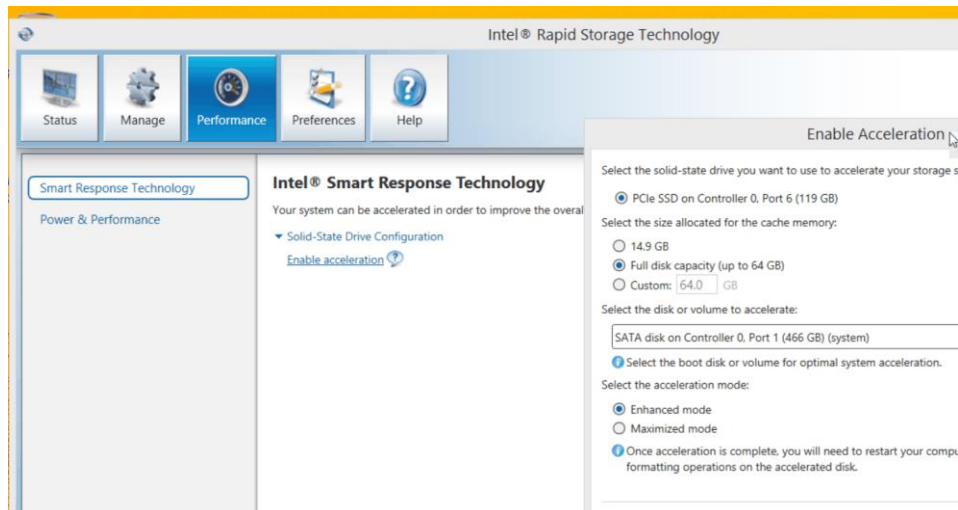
Intel® Rapid Storage Technology

Status
Manage
Performance
Preferences
Help

Smart Response Technology
Power & Performance

Intel® Smart Response Technology

Your system can be accelerated in order to improve the overal

Solid-State Drive Configuration
Enable acceleration

Enable Acceleration

Select the solid-state drive you want to use to accelerate your storage s

PCIe SSD on Controller 0, Port 6 (119 GB)

Select the size allocated for the cache memory:

14.9 GB
Full disk capacity (up to 64 GB)
Custom: 64.0 GB

Select the disk or volume to accelerate:

SATA disk on Controller 0, Port 1 (466 GB) (system)

Select the boot disk or volume for optimal system acceleration.

Select the acceleration mode:

Enhanced mode
Maximized mode

Once acceleration is complete, you will need to restart your compu formatting operations on the accelerated disk.